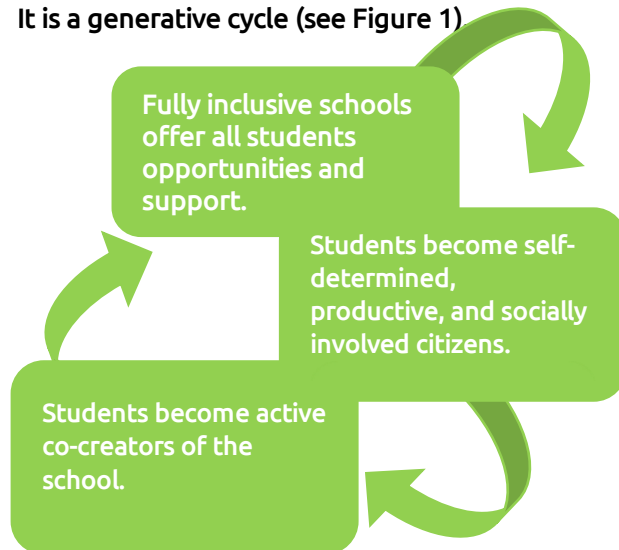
It is a generative cycle (see Figure 1).

Fully inclusive schools offer all students opportunities and support.

Students become self-determined, productive, and socially involved citizens.

Students become active co-creators of the school.